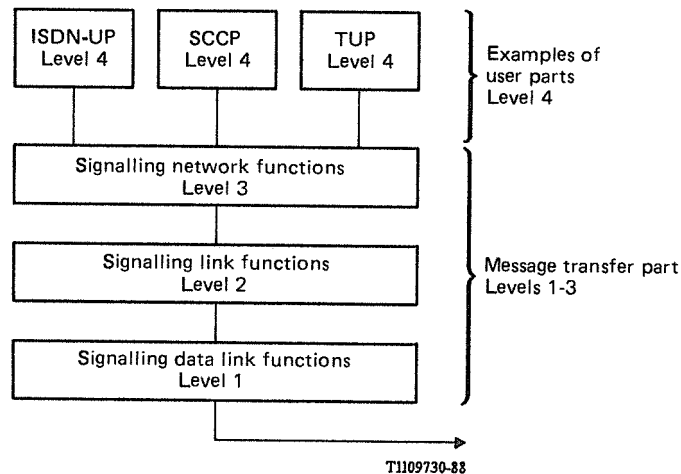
ISDN-UP
Level 4

SCCP
Level 4

TUP
Level 4

Examples of user parts Level 4

Signalling network functions
Level 3

Signalling link functions
Level 2

Signalling data link functions
Level 1

Message transfer part Levels 1-3

T1109730-88